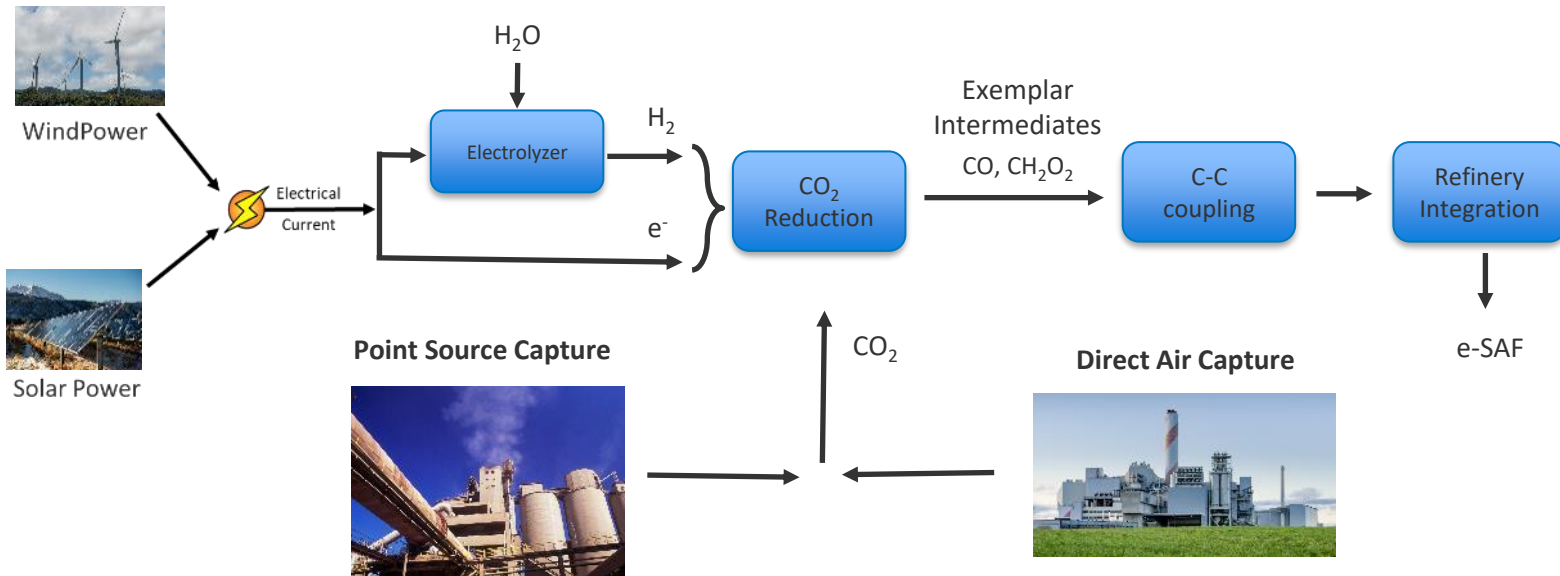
WindPower

Solar Power

Electrical Current

$H_2O$

Electrolyzer

$H_2$

$e^-$

$CO_2$ Reduction

Exemplar Intermediates

CO, $CH_2O_2$

C-C coupling

Refinery Integration

e-SAF

$CO_2$

Point Source Capture

Direct Air Capture